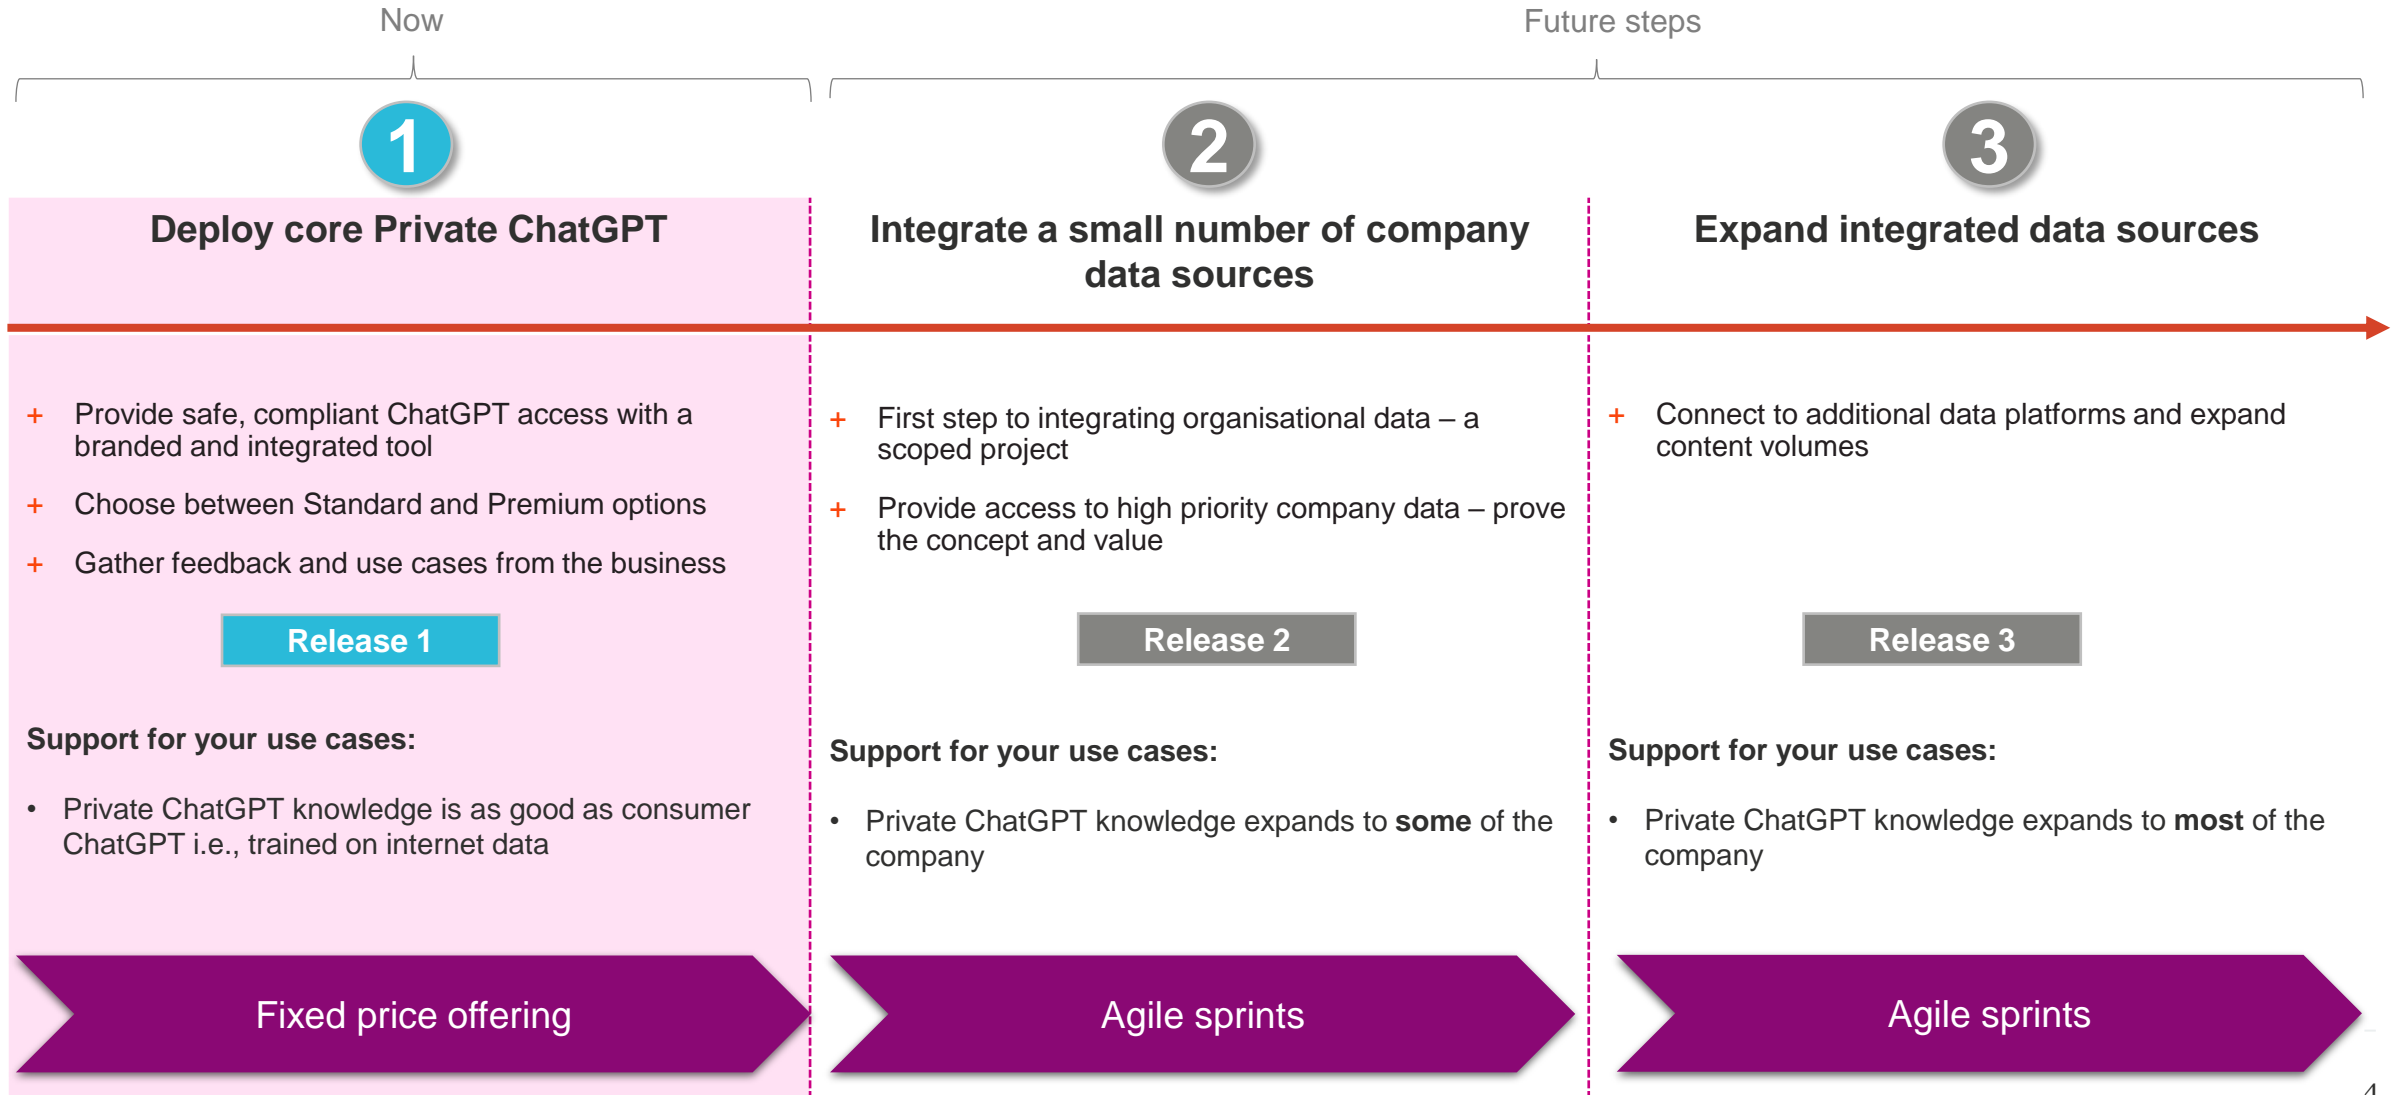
Now

Future steps

1

Deploy core Private ChatGPT

+ Provide safe, compliant ChatGPT access with a branded and integrated tool

+ Choose between Standard and Premium options

+ Gather feedback and use cases from the business

Release 1

**Support for your use cases:**

• Private ChatGPT knowledge is as good as consumer ChatGPT i.e., trained on internet data

Fixed price offering

2

Integrate a small number of company data sources

+ First step to integrating organisational data – a scoped project

+ Provide access to high priority company data – prove the concept and value

Release 2

**Support for your use cases:**

• Private ChatGPT knowledge expands to **some** of the company

Agile sprints

3

Expand integrated data sources

+ Connect to additional data platforms and expand content volumes

Release 3

**Support for your use cases:**

• Private ChatGPT knowledge expands to **most** of the company

Agile sprints

4